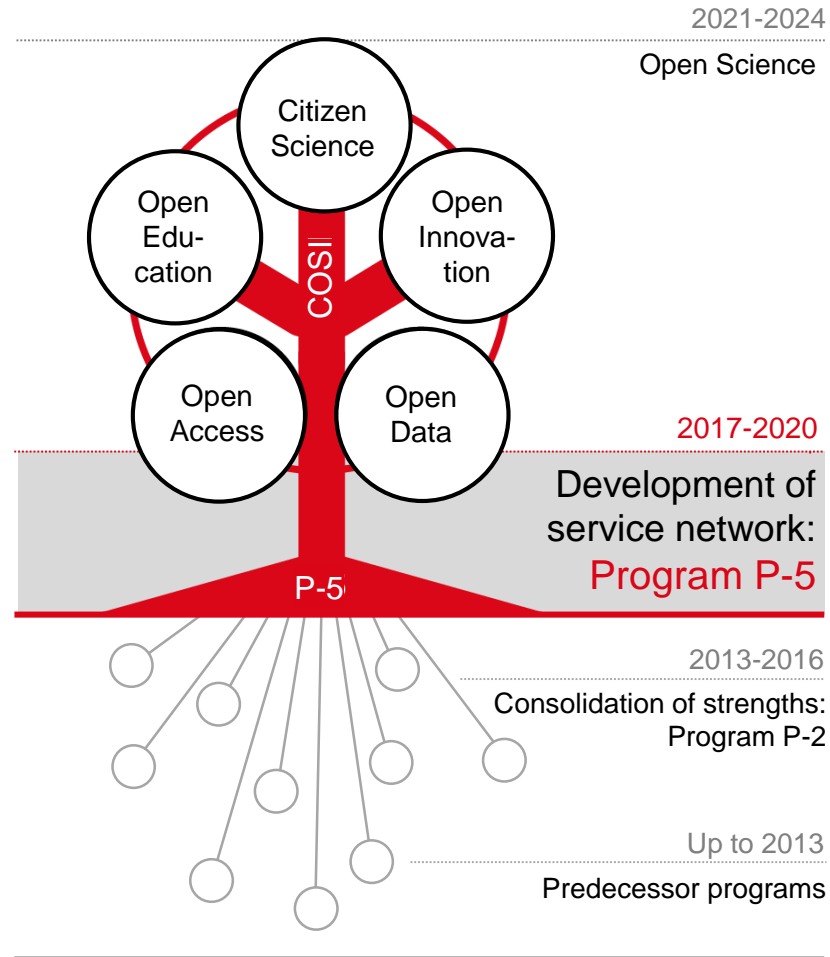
2021-2024

Open Science

Citizen Science

Open Education

Open Innovation

COSI

Open Access

Open Data

2017-2020

Development of service network: Program P-5

P-5

2013-2016

Consolidation of strengths: Program P-2

Up to 2013

Predecessor programs